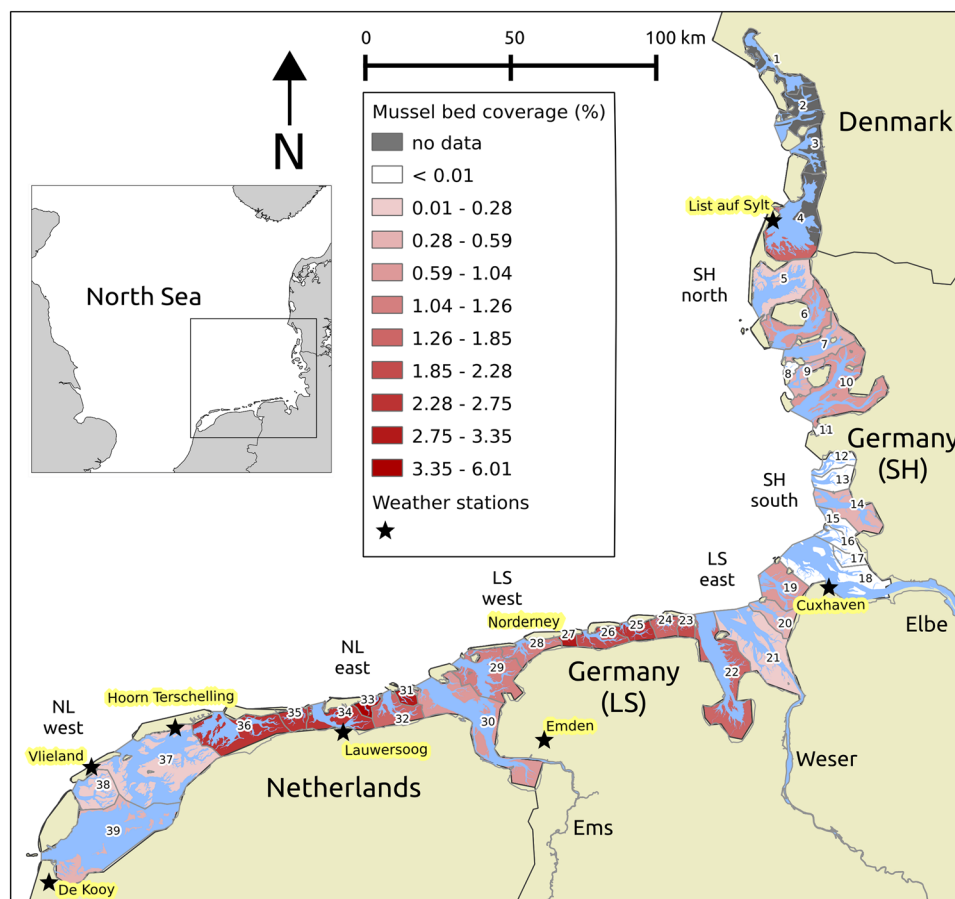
0 50 100 km

N

Mussel bed coverage (%)
no data
< 0.01
0.01 - 0.28
0.28 - 0.59
0.59 - 1.04
1.04 - 1.26
1.26 - 1.85
1.85 - 2.28
2.28 - 2.75
2.75 - 3.35
3.35 - 6.01
Weather stations
★

North Sea

Denmark
1
2
3
List auf Sylt
4
SH north
5
6
7
8
9
10
11
Germany (SH)
12
13
14
SH south
15
16
17
18
LS east
19
Cuxhaven
20
Elbe
21
22
23
24
25
26
27
28
LS west
Norderney
Germany (LS)
29
30
Emden
NL east
31
33
34
32
35
Lauwersoog
Hoorn Terschelling
36
NL west
37
Vlieland
38
Netherlands
Weser
Ems
39
De Kooy